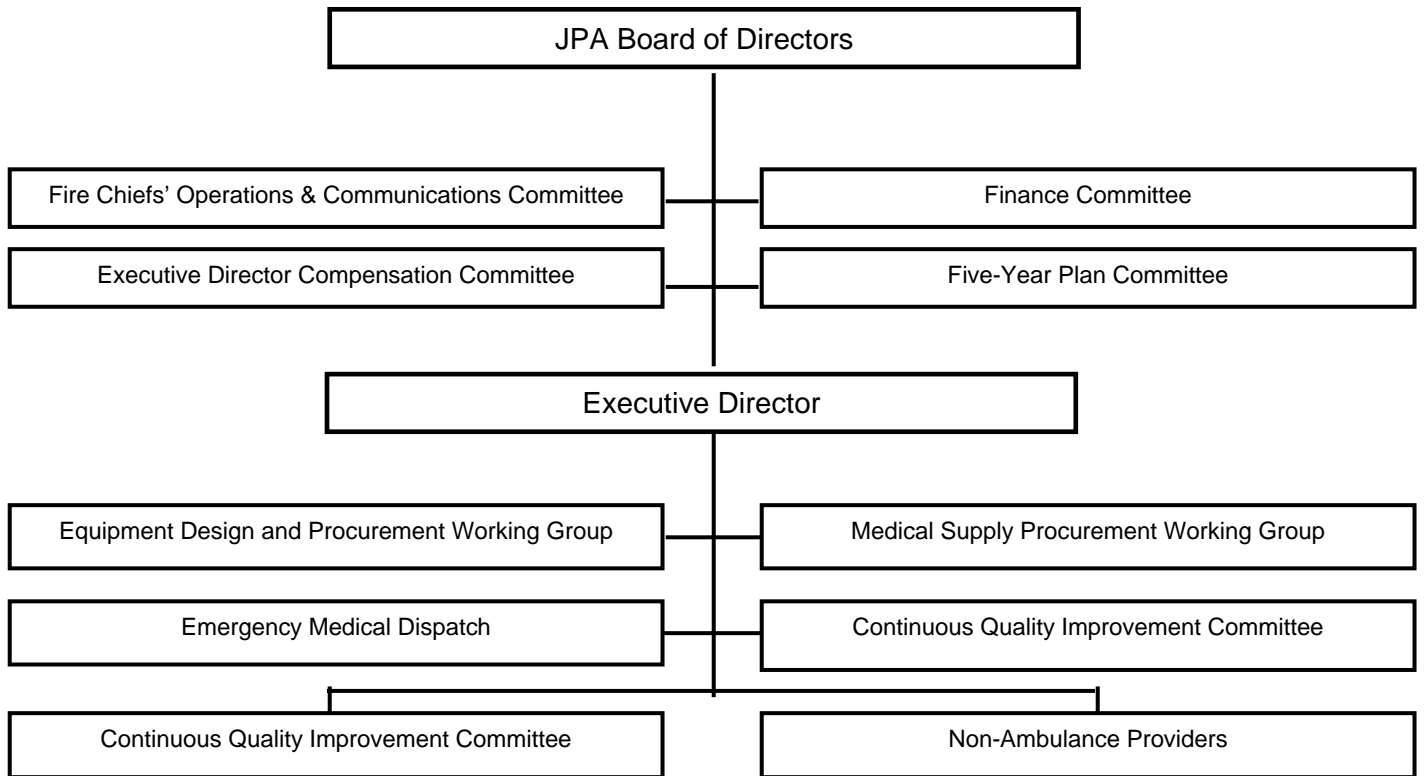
JPA Board of Directors

Fire Chiefs' Operations & Communications Committee

Finance Committee

Executive Director Compensation Committee

Five-Year Plan Committee

Executive Director

Equipment Design and Procurement Working Group

Medical Supply Procurement Working Group

Emergency Medical Dispatch

Continuous Quality Improvement Committee

Continuous Quality Improvement Committee

Non-Ambulance Providers